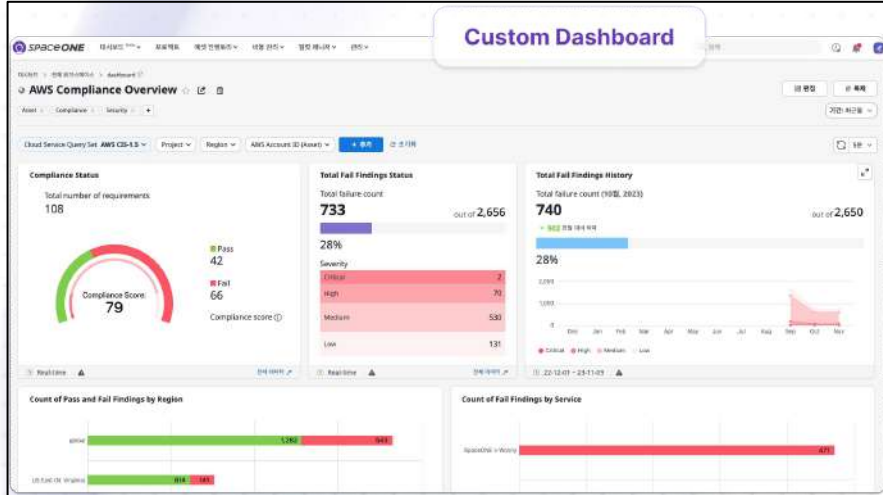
Custom Dashboard

SpaceONE

AWS Compliance Overview

Asset > Compliance > Security > +

Cloud Service Query Set AWS CIS-1.5 | Project | Region | AWS Account ID (Asset) | + 추가

Compliance Status

Total number of requirements
108

Pass
42

Fail
66

Compliance Score:
79

Compliance score

Realtime

Total Fail Findings Status

Total failure count
733
out of 2,656

28%

Severity

| | |
|---|---|
| Critical | 2 |
| High | 70 |
| Medium | 530 |
| Low | 131 |

Realtime

Total Fail Findings History

Total failure count (10월, 2023)
740
out of 2,650

28%

Dec Jan Feb Mar Apr May Jun Jul Aug Sep Oct Nov

Critical High Medium Low

22-12-01 ~ 23-11-03

Count of Pass and Fail Findings by Region

global 1,162 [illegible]

US East (N. Virginia) 816 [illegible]

Count of Fail Findings by Service

SpaceONE > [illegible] 471